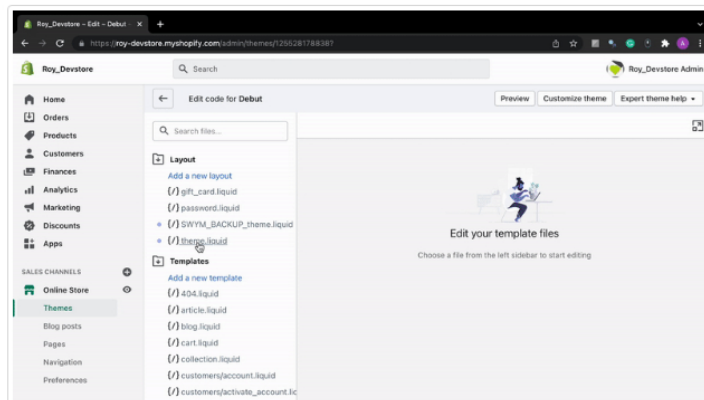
Roy_Devstore – Edit – Debut ×
https://roy-devstore.myshopify.com/admin/themes/125628178838?

Roy_Devstore
Search
Roy_Devstore Admin

Home
Orders
Products
Customers
Finances
Analytics
Marketing
Discounts
Apps

SALES CHANNELS
Online Store
Themes
Blog posts
Pages
Navigation
Preferences

Edit code for Debut
Preview
Customize theme
Expert theme help ▾

Search files...

Layout
Add a new layout
{/} gift_card.liquid
{/} password.liquid
{/} SWYM_BACKUP_theme.liquid
{/} theme.liquid
Templates
Add a new template
{/} 404.liquid
{/} article.liquid
{/} blog.liquid
{/} cart.liquid
{/} collection.liquid
{/} customers/account.liquid
{/} customers/activate_account.li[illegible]

Edit your template files
Choose a file from the left sidebar to start editing